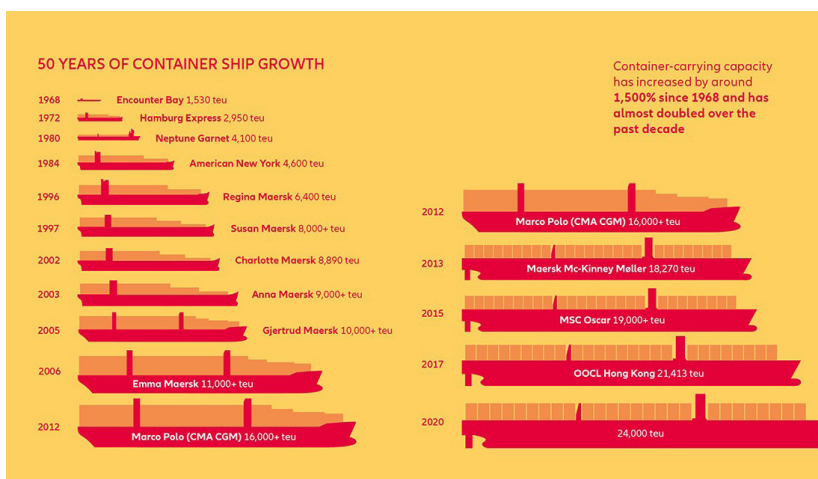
50 YEARS OF CONTAINER SHIP GROWTH

Container-carrying capacity has increased by around **1,500% since 1968 and has almost doubled over the past decade**

1968 **Encounter Bay** 1,530 teu

1972 **Hamburg Express** 2,950 teu

1980 **Neptune Garnet** 4,100 teu

1984 **American New York** 4,600 teu

1996 **Regina Maersk** 6,400 teu

1997 **Susan Maersk** 8,000+ teu

2002 **Charlotte Maersk** 8,890 teu

2003 **Anna Maersk** 9,000+ teu

2005 **Gjertrud Maersk** 10,000+ teu

2006 **Emma Maersk** 11,000+ teu

2012 **Marco Polo (CMA CGM)** 16,000+ teu

2012 **Marco Polo (CMA CGM)** 16,000+ teu

2013 **Maersk Mc-Kinney Møller** 18,270 teu

2015 **MSC Oscar** 19,000+ teu

2017 **OOCL Hong Kong** 21,413 teu

2020 24,000 teu